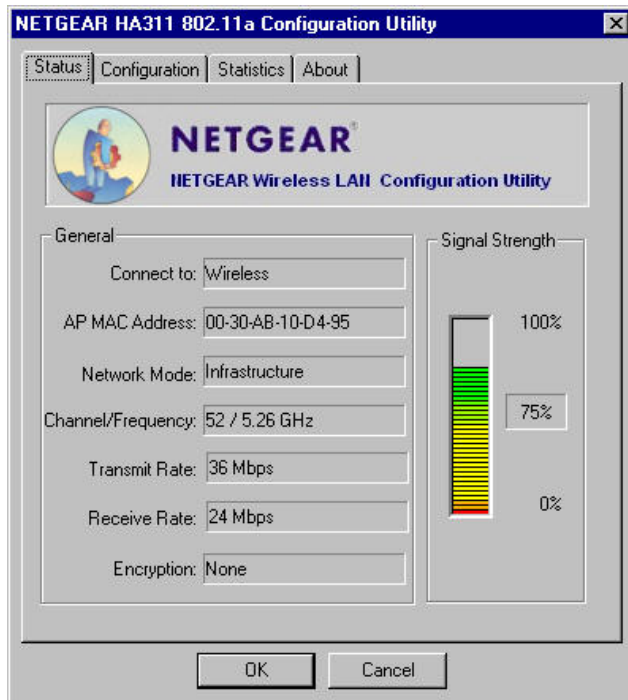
NETGEAR HA311 802.11a Configuration Utility

Status | Configuration | Statistics | About

NETGEAR®
NETGEAR Wireless LAN Configuration Utility

General

Connect to: Wireless

AP MAC Address: 00-30-AB-10-D4-95

Network Mode: Infrastructure

Channel/Frequency: 52 / 5.26 GHz

Transmit Rate: 36 Mbps

Receive Rate: 24 Mbps

Encryption: None

Signal Strength

100%

75%

0%

OK

Cancel